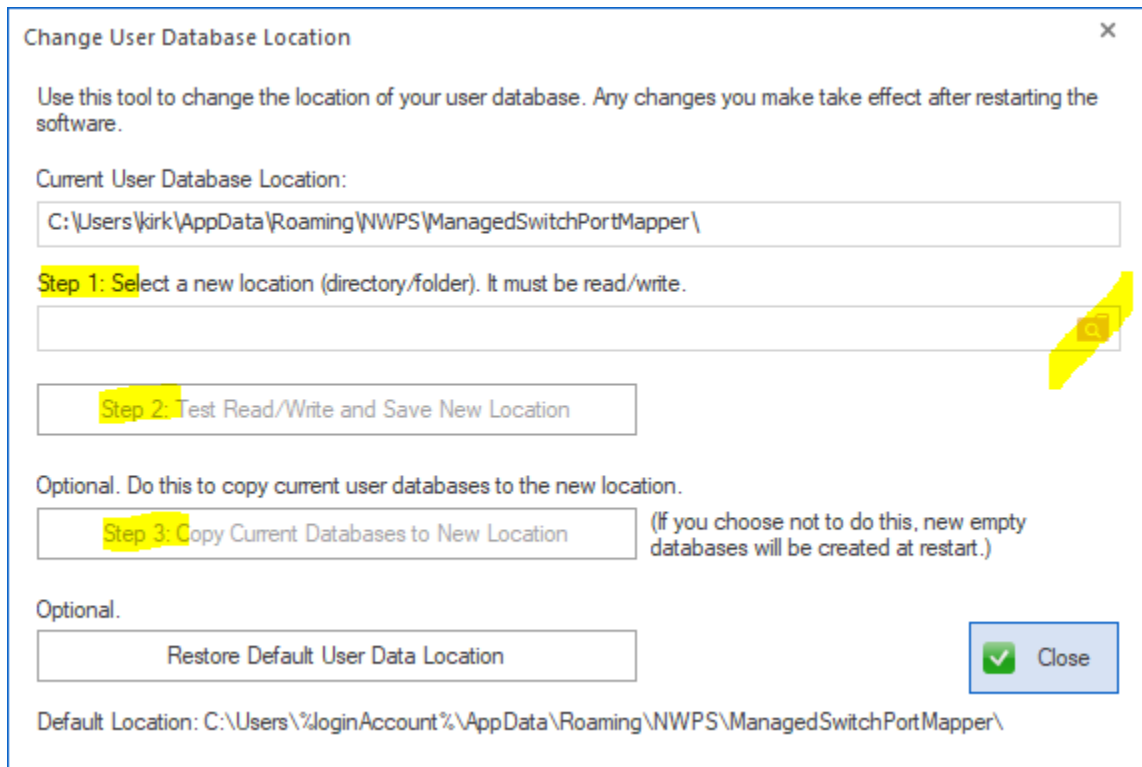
Change User Database Location

×

Use this tool to change the location of your user database. Any changes you make take effect after restarting the software.

Current User Database Location:

C:\Users\kirk\AppData\Roaming\NWPS\ManagedSwitchPortMapper\

Step 1: Select a new location (directory/folder). It must be read/write.

Step 2: Test Read/Write and Save New Location

Optional. Do this to copy current user databases to the new location.

Step 3: Copy Current Databases to New Location

(If you choose not to do this, new empty databases will be created at restart.)

Optional.

Restore Default User Data Location

Close

Default Location: C:\Users\%loginAccount%\AppData\Roaming\NWPS\ManagedSwitchPortMapper\